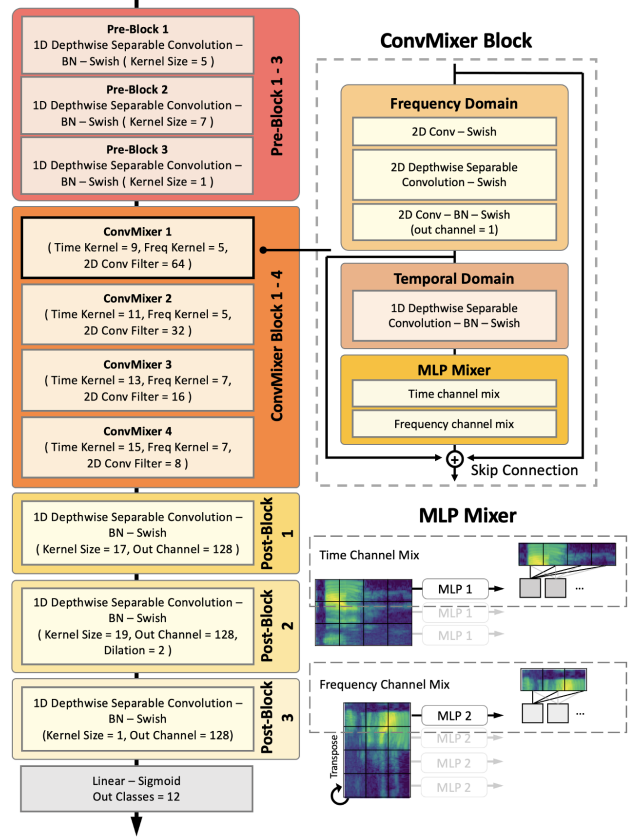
Pre-Block 1
1D Depthwise Separable Convolution – BN – Swish ( Kernel Size = 5 )

Pre-Block 2
1D Depthwise Separable Convolution – BN – Swish ( Kernel Size = 7 )

Pre-Block 3
1D Depthwise Separable Convolution – BN – Swish ( Kernel Size = 1 )

Pre-Block 1 - 3

ConvMixer 1
( Time Kernel = 9, Freq Kernel = 5, 2D Conv Filter = 64 )

ConvMixer 2
( Time Kernel = 11, Freq Kernel = 5, 2D Conv Filter = 32 )

ConvMixer 3
( Time Kernel = 13, Freq Kernel = 7, 2D Conv Filter = 16 )

ConvMixer 4
( Time Kernel = 15, Freq Kernel = 7, 2D Conv Filter = 8 )

ConvMixer Block 1 - 4

1D Depthwise Separable Convolution – BN – Swish
( Kernel Size = 17, Out Channel = 128 )

Post-Block 1

1D Depthwise Separable Convolution – BN – Swish
( Kernel Size = 19, Out Channel = 128, Dilation = 2 )

Post-Block 2

1D Depthwise Separable Convolution – BN – Swish
(Kernel Size = 1, Out Channel = 128)

Post-Block 3

Linear – Sigmoid
Out Classes = 12

ConvMixer Block

Frequency Domain
2D Conv – Swish
2D Depthwise Separable Convolution – Swish
2D Conv – BN – Swish (out channel = 1)

Temporal Domain
1D Depthwise Separable Convolution – BN – Swish

MLP Mixer
Time channel mix
Frequency channel mix

Skip Connection

MLP Mixer

Time Channel Mix
MLP 1
MLP 1
MLP 1
...

Frequency Channel Mix
MLP 2
MLP 2
MLP 2
MLP 2
...
Transpose